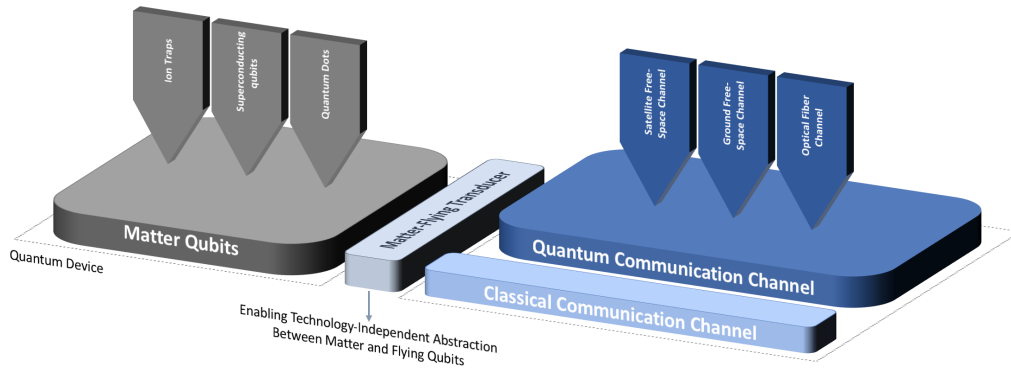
Ion Traps

Superconducting qubits

Quantum Dots

Satellite Free-Space Channel

Ground Free-Space Channel

Optical Fiber Channel

Matter Qubits

Matter-Flying Transducer

Quantum Communication Channel

Classical Communication Channel

Quantum Device

Enabling Technology-Independent Abstraction Between Matter and Flying Qubits